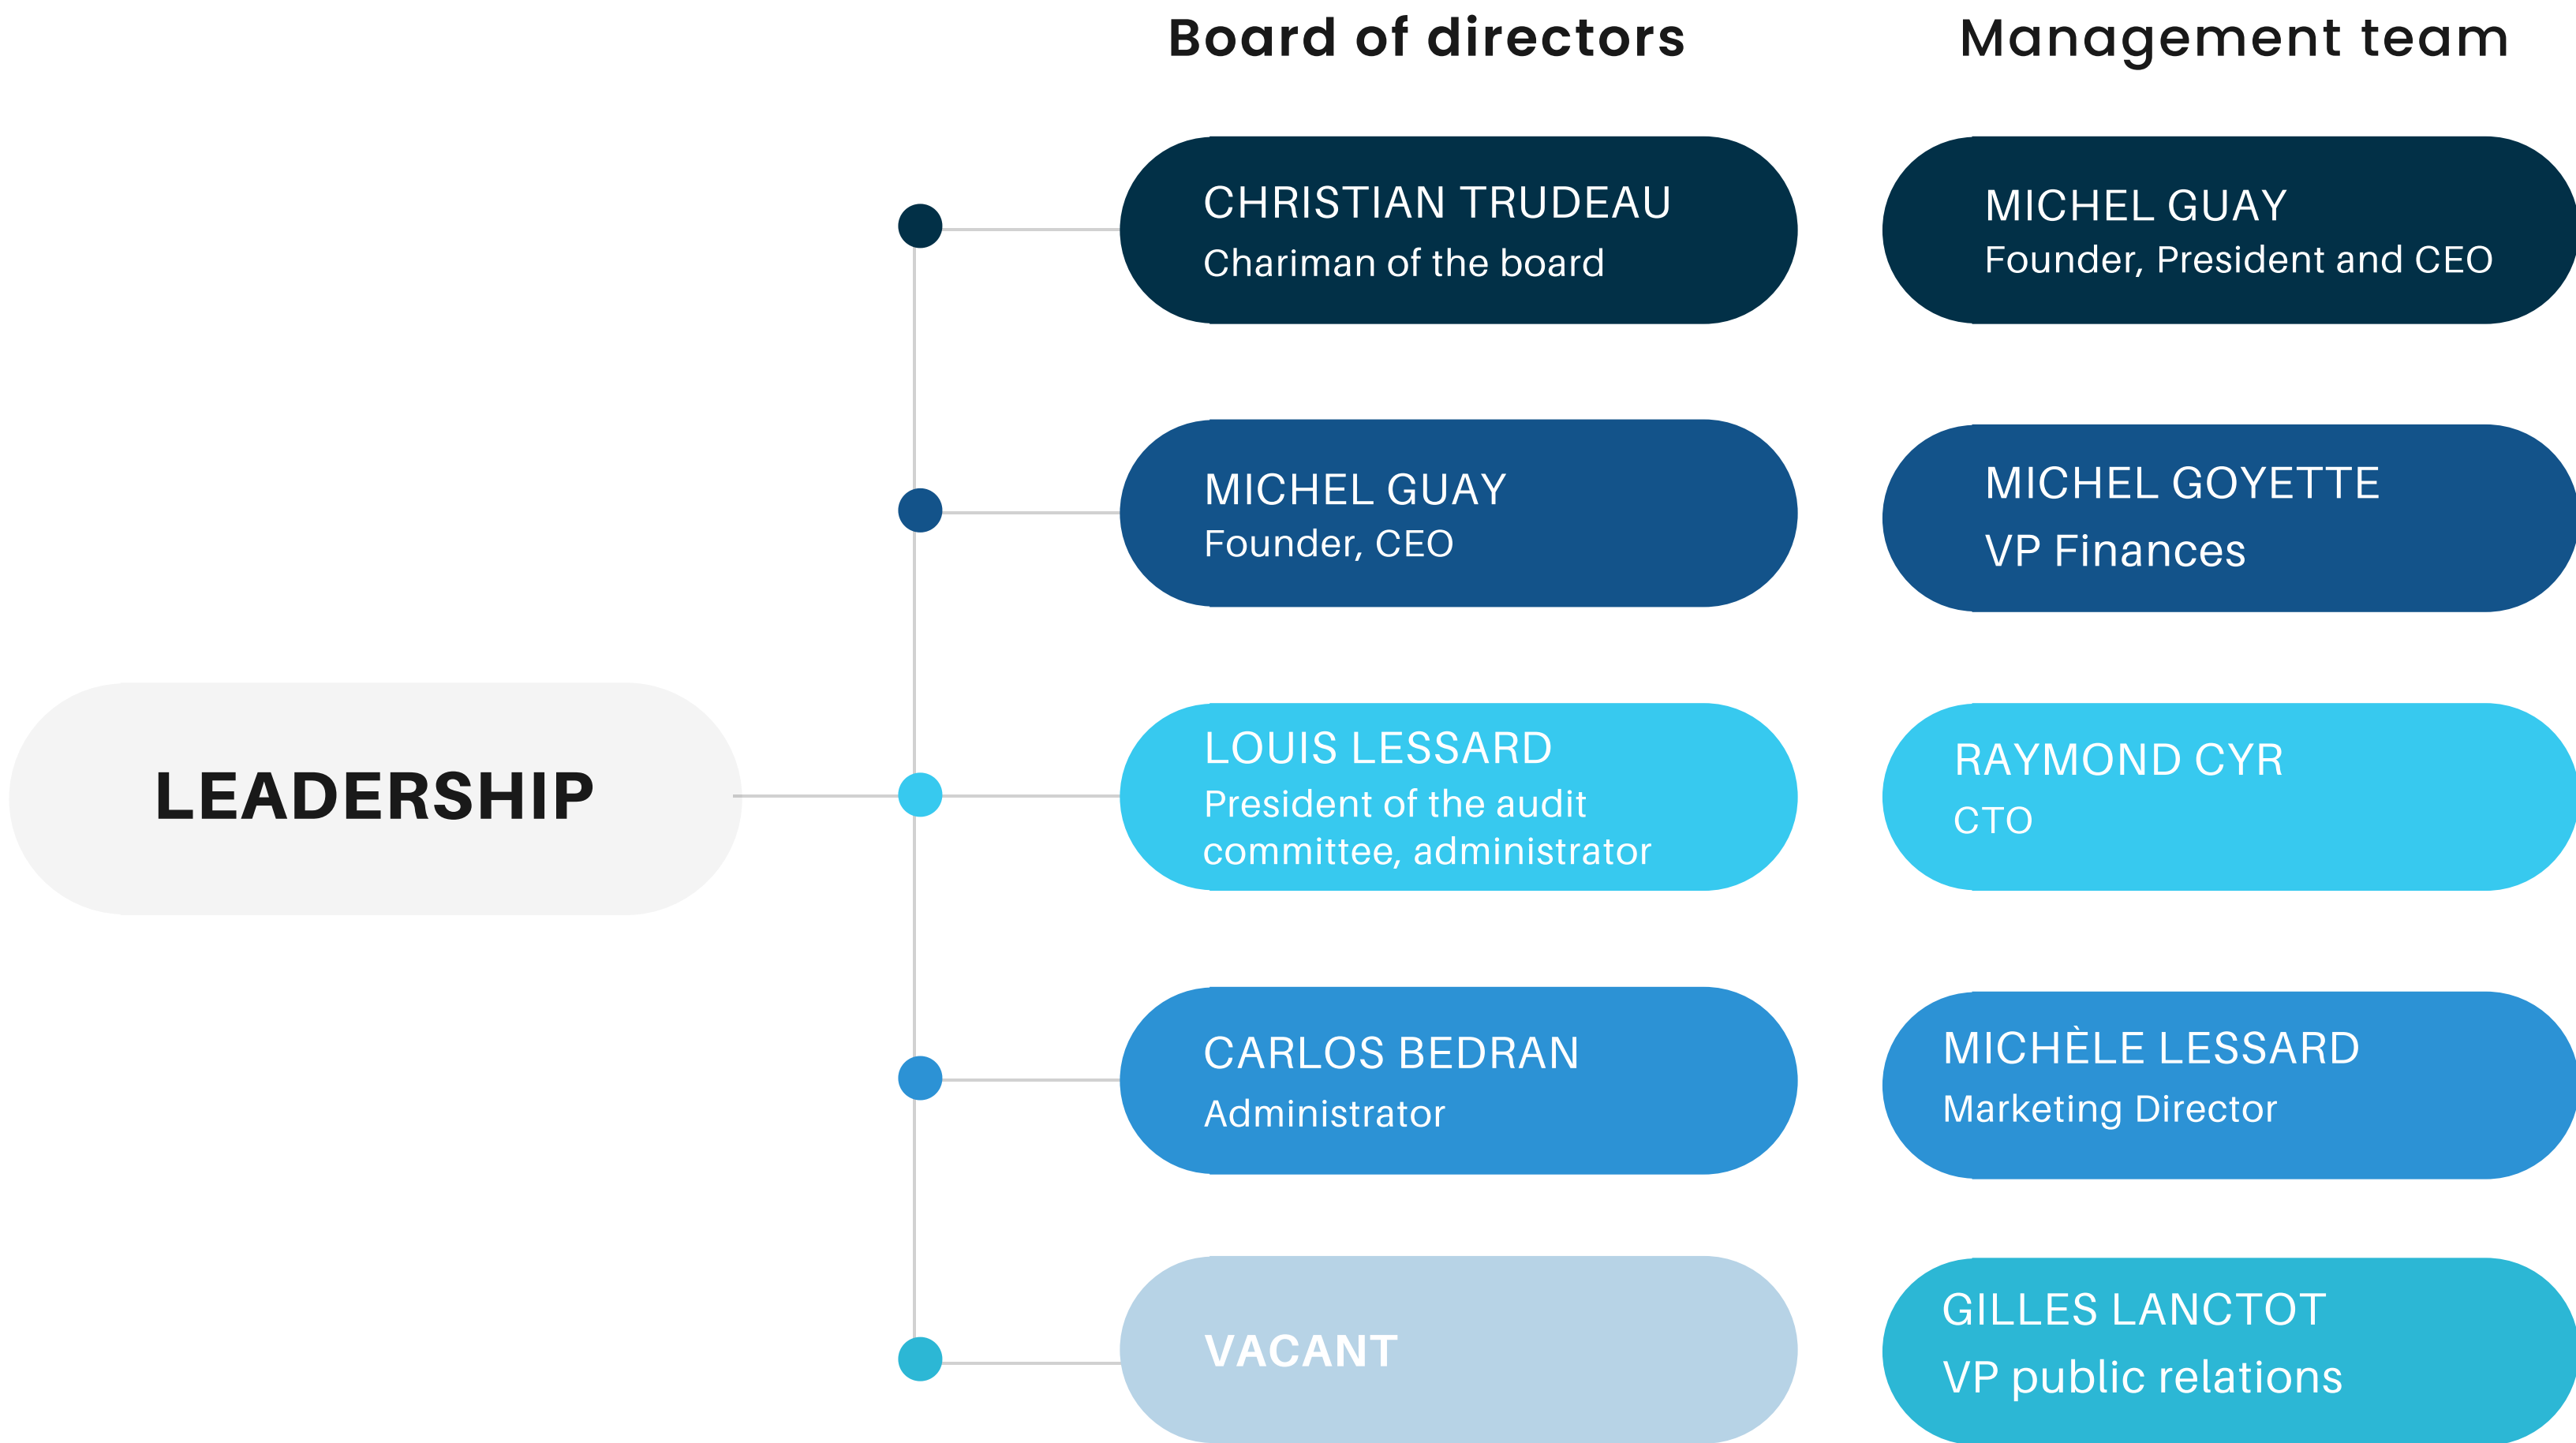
Board of directors

Management team

LEADERSHIP

CHRISTIAN TRUDEAU
Chariman of the board

MICHEL GUAY
Founder, CEO

LOUIS LESSARD
President of the audit committee, administrator

CARLOS BEDRAN
Administrator

VACANT

MICHEL GUAY
Founder, President and CEO

MICHEL GOYETTE
VP Finances

RAYMOND CYR
CTO

MICHÈLE LESSARD
Marketing Director

GILLES LANCTOT
VP public relations